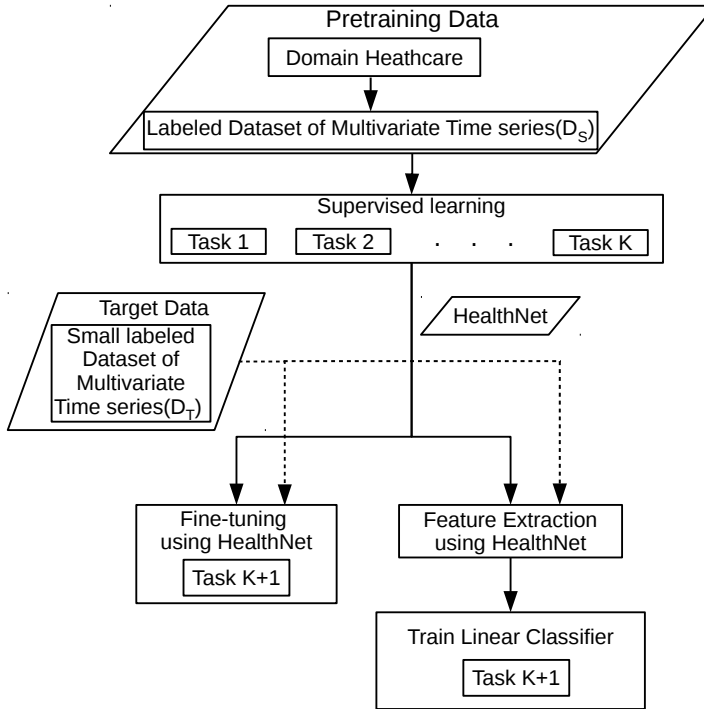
Pretraining Data

Domain Heathcare

Labeled Dataset of Multivariate Time series($D_S$)

Supervised learning

Task 1

Task 2

. . .

Task K

Target Data

Small labeled Dataset of Multivariate Time series($D_T$)

HealthNet

Fine-tuning using HealthNet

Task K+1

Feature Extraction using HealthNet

Train Linear Classifier

Task K+1